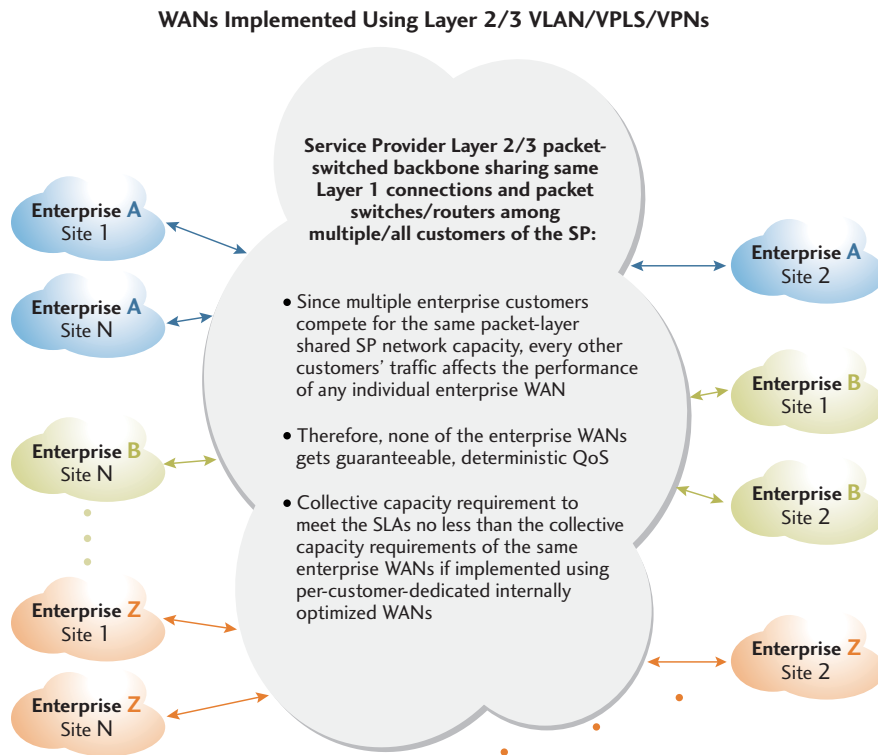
WANs Implemented Using Layer 2/3 VLAN/VPLS/VPNs

Service Provider Layer 2/3 packet-switched backbone sharing same Layer 1 connections and packet switches/routers among multiple/all customers of the SP:

• Since multiple enterprise customers compete for the same packet-layer shared SP network capacity, every other customers' traffic affects the performance of any individual enterprise WAN

• Therefore, none of the enterprise WANs gets guaranteeable, deterministic QoS

• Collective capacity requirement to meet the SLAs no less than the collective capacity requirements of the same enterprise WANs if implemented using per-customer-dedicated internally optimized WANs

Enterprise A Site 1

Enterprise A Site N

Enterprise B Site N

Enterprise Z Site 1

Enterprise Z Site N

Enterprise A Site 2

Enterprise B Site 1

Enterprise B Site 2

Enterprise Z Site 2